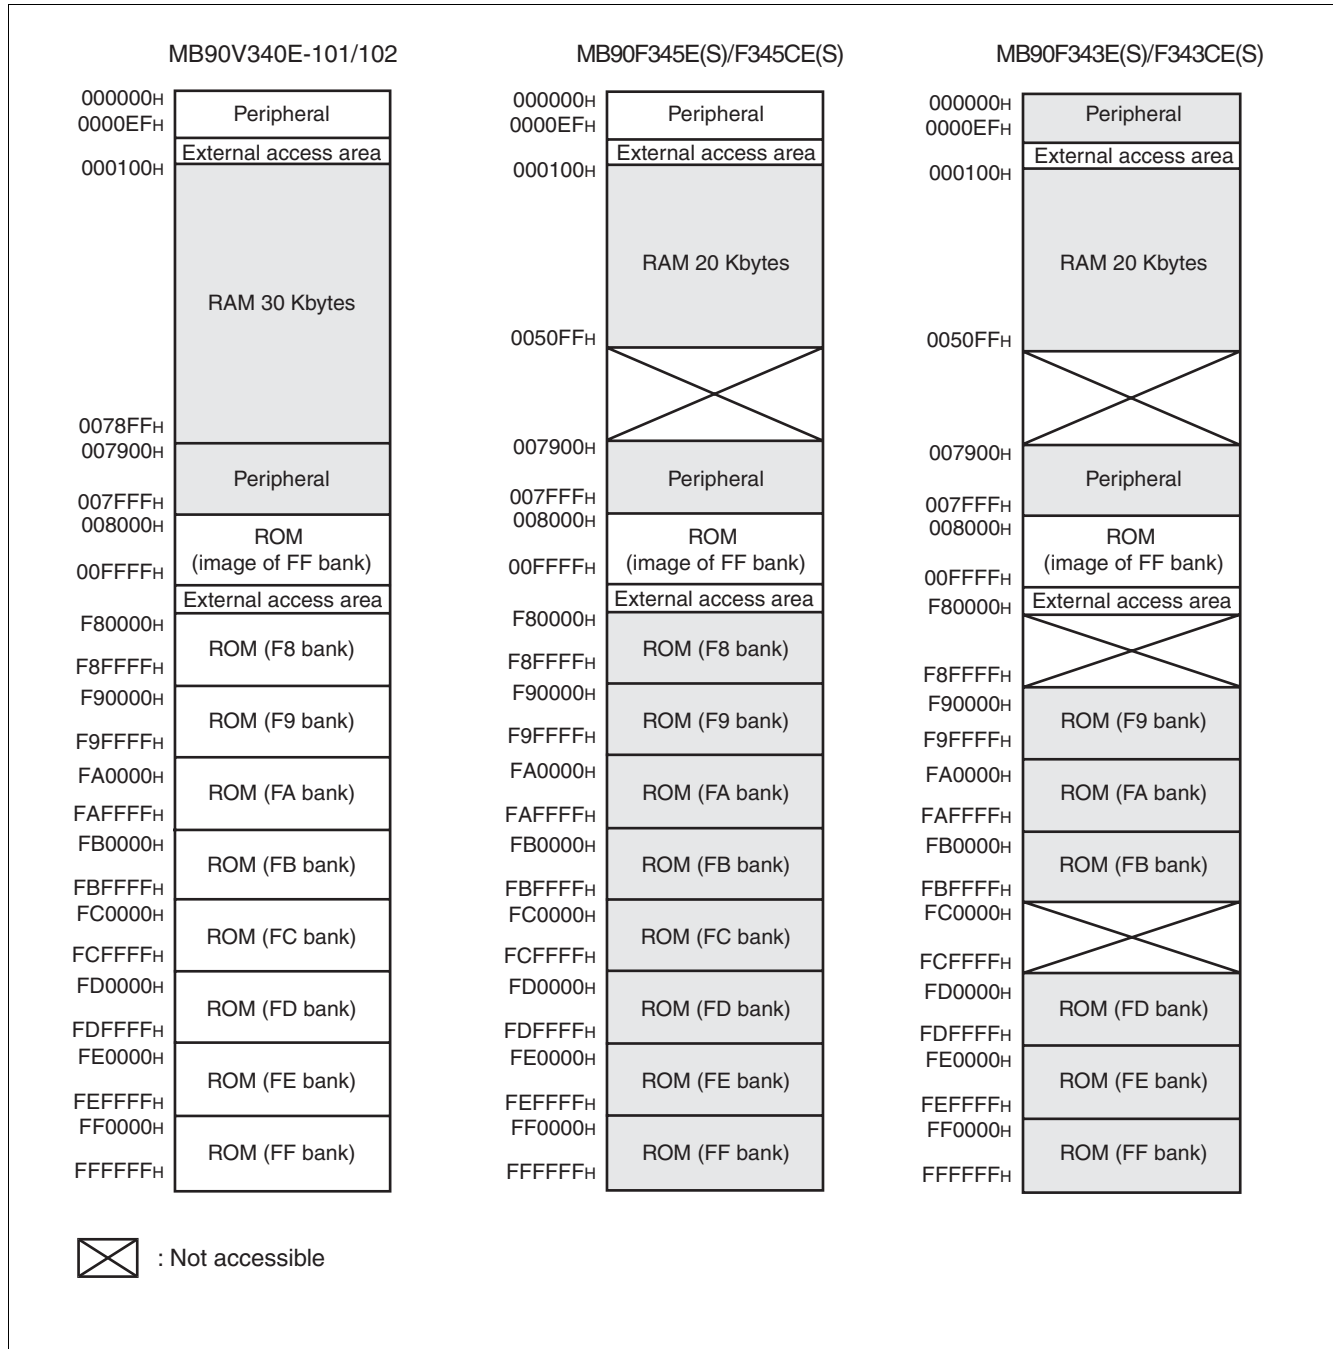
MB90V340E-101/102

000000H
0000EFH
Peripheral
External access area
000100H
RAM 30 Kbytes
0078FFH
007900H
Peripheral
007FFFH
008000H
ROM (image of FF bank)
00FFFFH
External access area
F80000H
ROM (F8 bank)
F8FFFFH
F90000H
ROM (F9 bank)
F9FFFFH
FA0000H
ROM (FA bank)
FAFFFFH
FB0000H
ROM (FB bank)
FBFFFFH
FC0000H
ROM (FC bank)
FCFFFFH
FD0000H
ROM (FD bank)
FDFFFFH
FE0000H
ROM (FE bank)
FEFFFFH
FF0000H
ROM (FF bank)
FFFFFFH

MB90F345E(S)/F345CE(S)

000000H
0000EFH
Peripheral
External access area
000100H
RAM 20 Kbytes
0050FFH
007900H
Peripheral
007FFFH
008000H
ROM (image of FF bank)
00FFFFH
External access area
F80000H
ROM (F8 bank)
F8FFFFH
F90000H
ROM (F9 bank)
F9FFFFH
FA0000H
ROM (FA bank)
FAFFFFH
FB0000H
ROM (FB bank)
FBFFFFH
FC0000H
ROM (FC bank)
FCFFFFH
FD0000H
ROM (FD bank)
FDFFFFH
FE0000H
ROM (FE bank)
FEFFFFH
FF0000H
ROM (FF bank)
FFFFFFH

MB90F343E(S)/F343CE(S)

000000H
0000EFH
Peripheral
External access area
000100H
RAM 20 Kbytes
0050FFH
007900H
Peripheral
007FFFH
008000H
ROM (image of FF bank)
00FFFFH
External access area
F80000H
F8FFFFH
F90000H
ROM (F9 bank)
F9FFFFH
FA0000H
ROM (FA bank)
FAFFFFH
FB0000H
ROM (FB bank)
FBFFFFH
FC0000H
FCFFFFH
FD0000H
ROM (FD bank)
FDFFFFH
FE0000H
ROM (FE bank)
FEFFFFH
FF0000H
ROM (FF bank)
FFFFFFH

: Not accessible